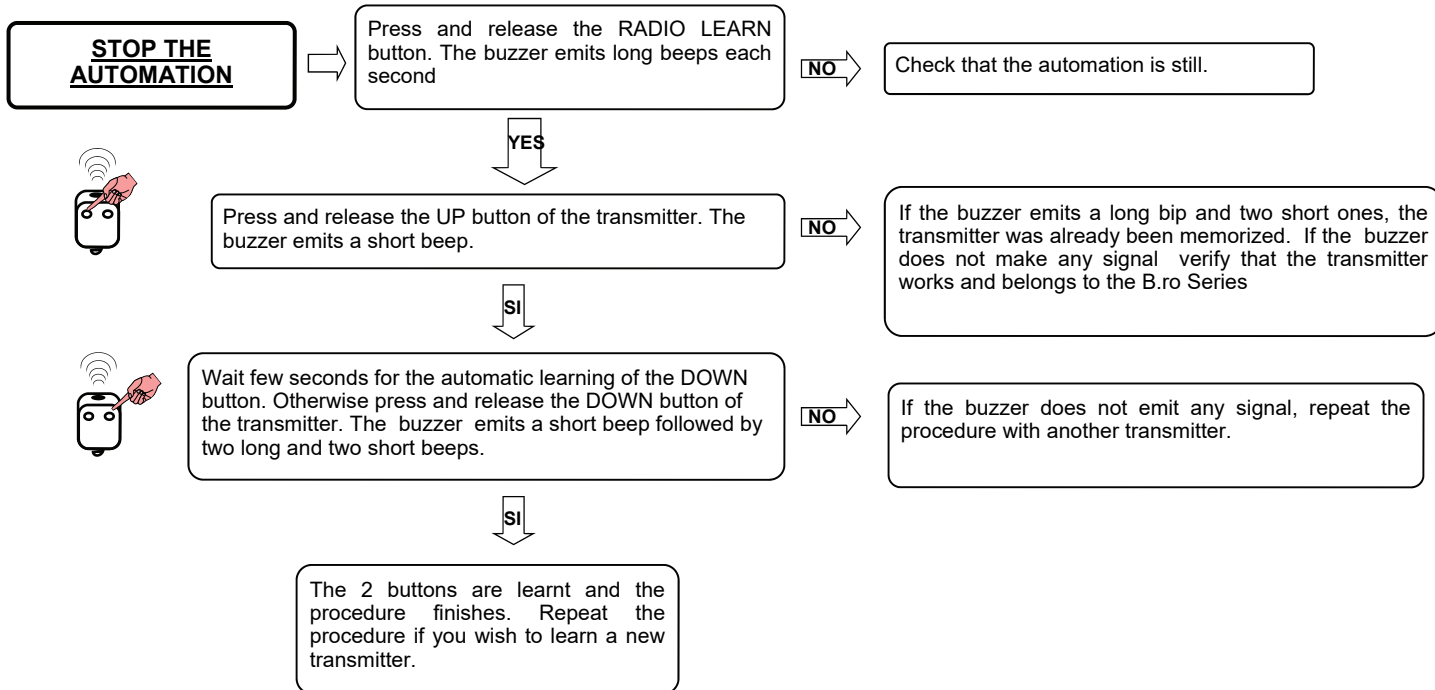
STOP THE AUTOMATION

Press and release the RADIO LEARN button. The buzzer emits long beeps each second

NO

Check that the automation is still.

YES

Press and release the UP button of the transmitter. The buzzer emits a short beep.

NO

If the buzzer emits a long bip and two short ones, the transmitter was already been memorized. If the buzzer does not make any signal verify that the transmitter works and belongs to the B.ro Series

SI

Wait few seconds for the automatic learning of the DOWN button. Otherwise press and release the DOWN button of the transmitter. The buzzer emits a short beep followed by two long and two short beeps.

NO

If the buzzer does not emit any signal, repeat the procedure with another transmitter.

SI

The 2 buttons are learnt and the procedure finishes. Repeat the procedure if you wish to learn a new transmitter.